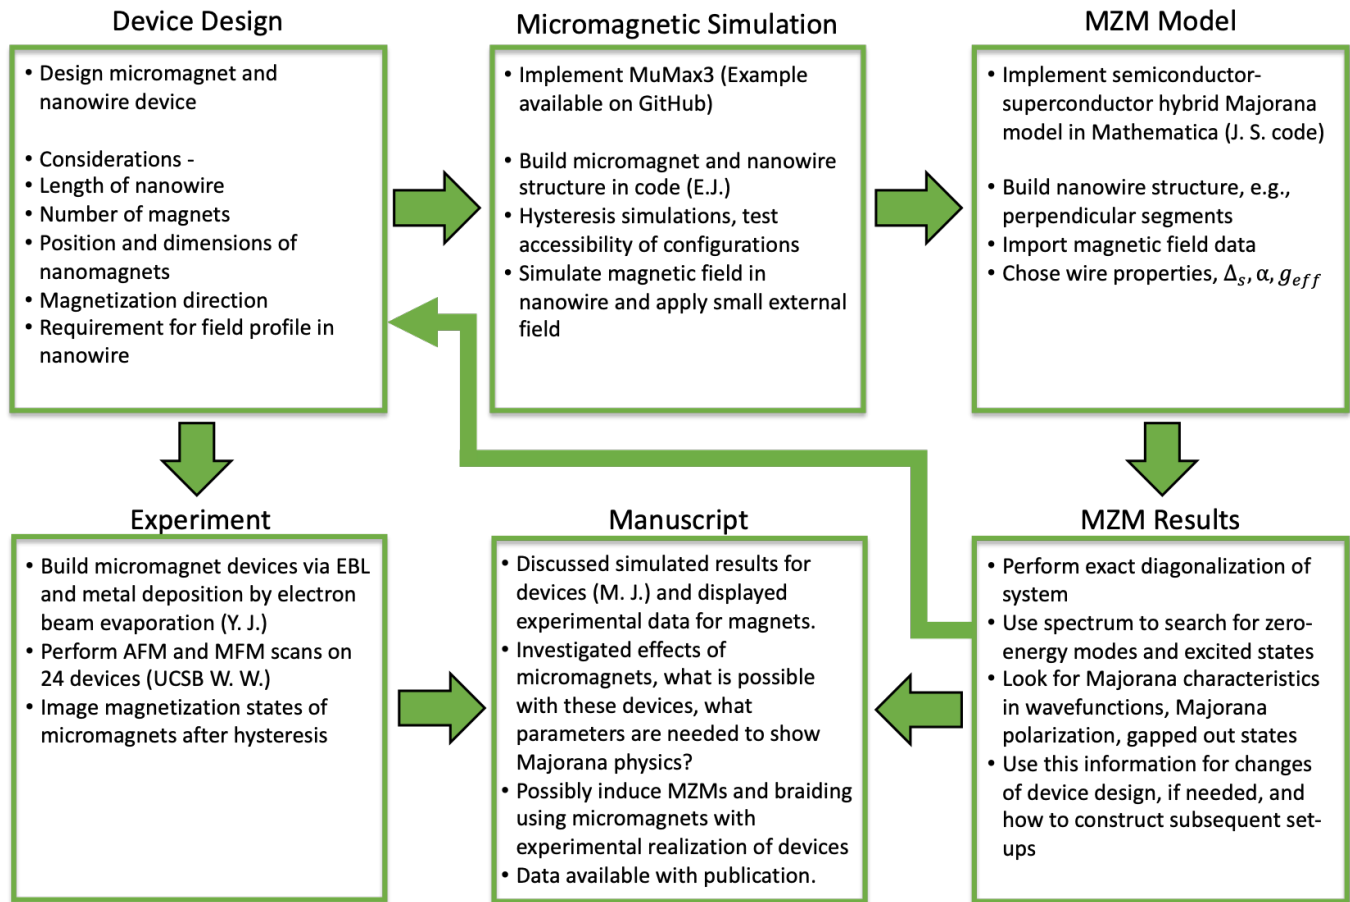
Device Design

• Design micromagnet and nanowire device

• Considerations -
• Length of nanowire
• Number of magnets
• Position and dimensions of nanomagnets
• Magnetization direction
• Requirement for field profile in nanowire

Micromagnetic Simulation

• Implement MuMax3 (Example available on GitHub)

• Build micromagnet and nanowire structure in code (E.J.)
• Hysteresis simulations, test accessibility of configurations
• Simulate magnetic field in nanowire and apply small external field

MZM Model

• Implement semiconductor-superconductor hybrid Majorana model in Mathematica (J. S. code)

• Build nanowire structure, e.g., perpendicular segments
• Import magnetic field data
• Chose wire properties, $\Delta_s, \alpha, g_{eff}$

Experiment

• Build micromagnet devices via EBL and metal deposition by electron beam evaporation (Y. J.)
• Perform AFM and MFM scans on 24 devices (UCSB W. W.)
• Image magnetization states of micromagnets after hysteresis

Manuscript

• Discussed simulated results for devices (M. J.) and displayed experimental data for magnets.
• Investigated effects of micromagnets, what is possible with these devices, what parameters are needed to show Majorana physics?
• Possibly induce MZMs and braiding using micromagnets with experimental realization of devices
• Data available with publication.

MZM Results

• Perform exact diagonalization of system
• Use spectrum to search for zero-energy modes and excited states
• Look for Majorana characteristics in wavefunctions, Majorana polarization, gapped out states
• Use this information for changes of device design, if needed, and how to construct subsequent set-ups